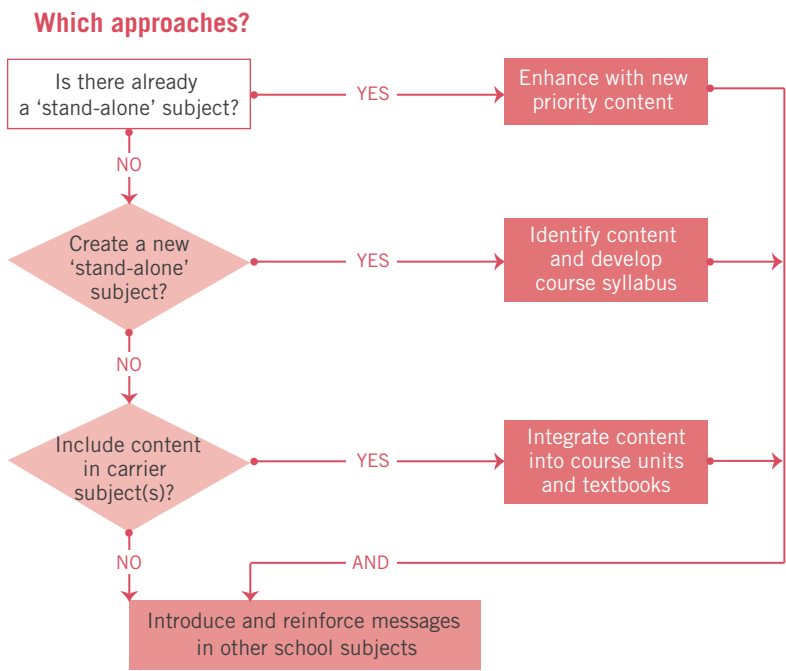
Which approaches?

Is there already a ‘stand-alone’ subject?

YES

Enhance with new priority content

NO

Create a new ‘stand-alone’ subject?

YES

Identify content and develop course syllabus

NO

Include content in carrier subject(s)?

YES

Integrate content into course units and textbooks

NO

AND

Introduce and reinforce messages in other school subjects